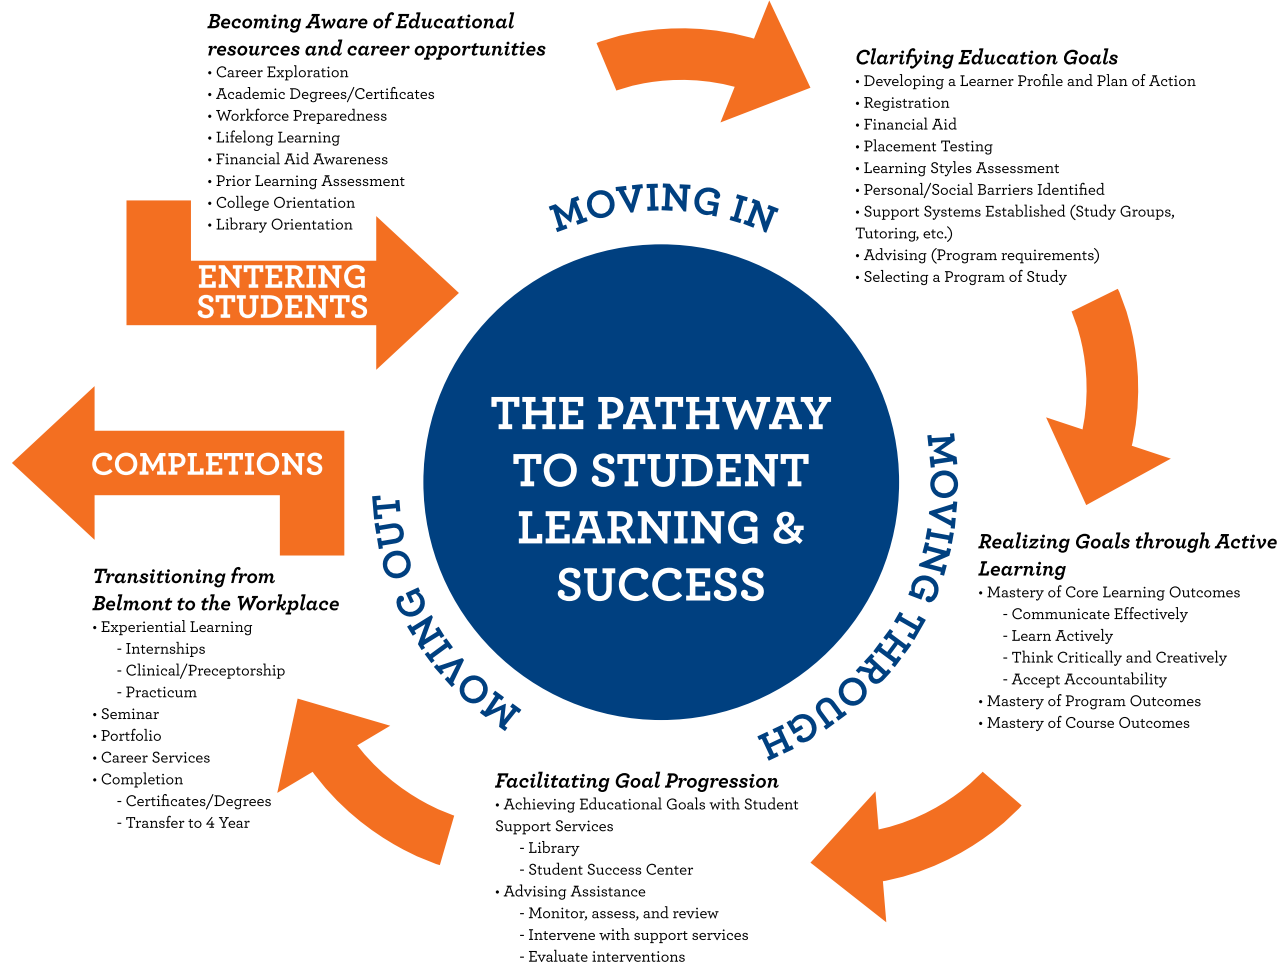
*Becoming Aware of Educational resources and career opportunities*
• Career Exploration
• Academic Degrees/Certificates
• Workforce Preparedness
• Lifelong Learning
• Financial Aid Awareness
• Prior Learning Assessment
• College Orientation
• Library Orientation

ENTERING STUDENTS

*Clarifying Education Goals*
• Developing a Learner Profile and Plan of Action
• Registration
• Financial Aid
• Placement Testing
• Learning Styles Assessment
• Personal/Social Barriers Identified
• Support Systems Established (Study Groups, Tutoring, etc.)
• Advising (Program requirements)
• Selecting a Program of Study

MOVING IN

THE PATHWAY TO STUDENT LEARNING & SUCCESS

MOVING THROUGH

*Realizing Goals through Active Learning*
• Mastery of Core Learning Outcomes
- Communicate Effectively
- Learn Actively
- Think Critically and Creatively
- Accept Accountability
• Mastery of Program Outcomes
• Mastery of Course Outcomes

*Facilitating Goal Progression*
• Achieving Educational Goals with Student Support Services
- Library
- Student Success Center
• Advising Assistance
- Monitor, assess, and review
- Intervene with support services
- Evaluate interventions

MOVING OUT

COMPLETIONS

*Transitioning from Belmont to the Workplace*
• Experiential Learning
- Internships
- Clinical/Preceptorship
- Practicum
• Seminar
• Portfolio
• Career Services
• Completion
- Certificates/Degrees
- Transfer to 4 Year